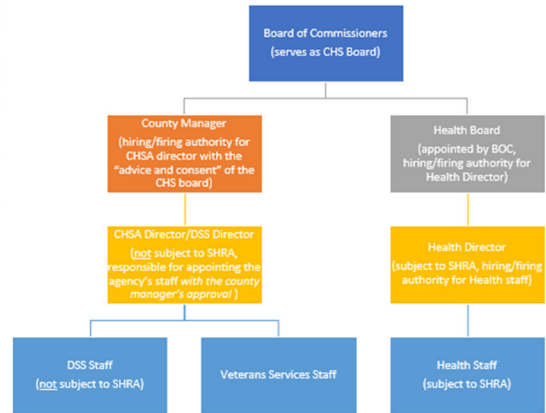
Board of Commissioners (serves as CHS Board)

County Manager (hiring/firing authority for CHSA director with the "advice and consent" of the CHS board)

Health Board (appointed by BOC, hiring/firing authority for Health Director)

CHSA Director/DSS Director (not subject to SHRA, responsible for appointing the agency's staff with the county manager's approval )

Health Director (subject to SHRA, hiring/firing authority for Health staff)

DSS Staff (not subject to SHRA)

Veterans Services Staff

Health Staff (subject to SHRA)